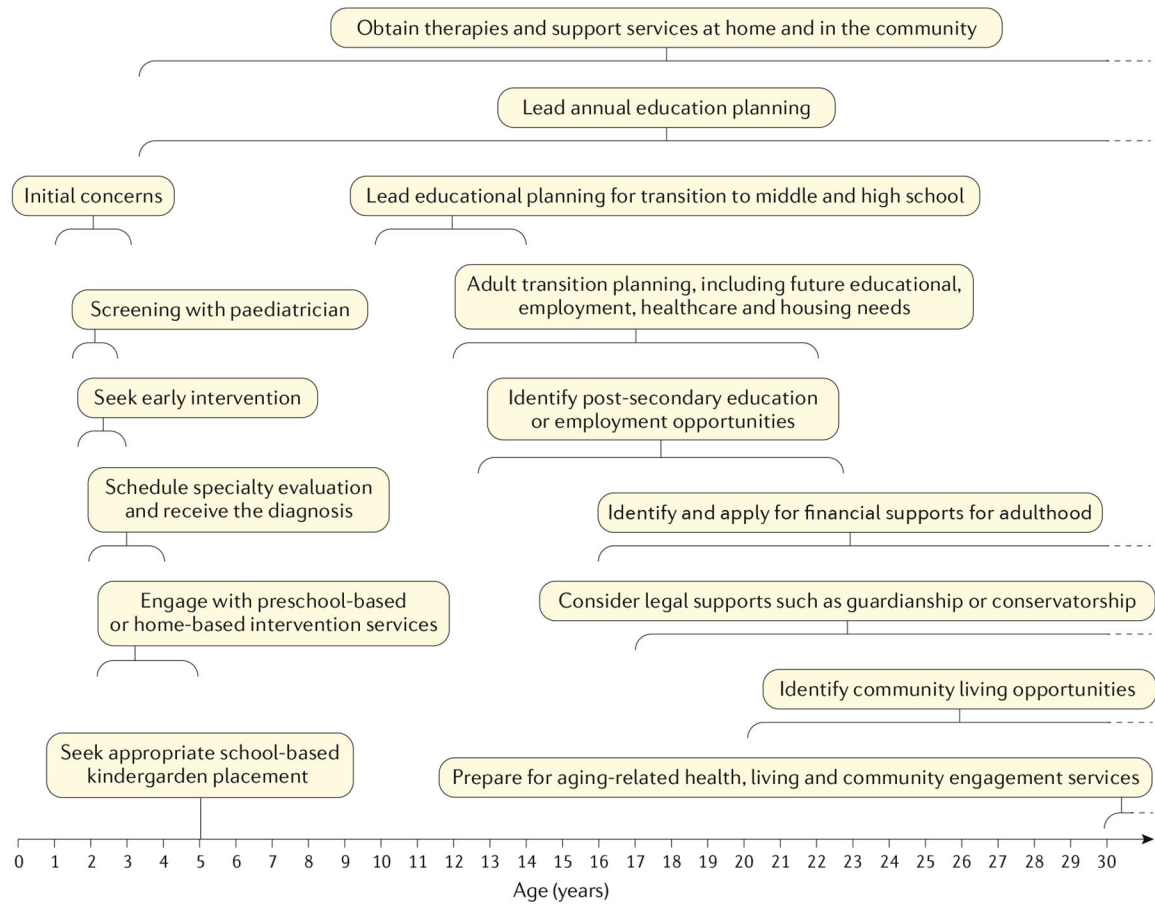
Obtain therapies and support services at home and in the community

Lead annual education planning

Initial concerns

Lead educational planning for transition to middle and high school

Adult transition planning, including future educational, employment, healthcare and housing needs

Screening with paediatrician

Seek early intervention

Identify post-secondary education or employment opportunities

Schedule specialty evaluation and receive the diagnosis

Identify and apply for financial supports for adulthood

Engage with preschool-based or home-based intervention services

Consider legal supports such as guardianship or conservatorship

Identify community living opportunities

Seek appropriate school-based kindergarden placement

Prepare for aging-related health, living and community engagement services

0 1 2 3 4 5 6 7 8 9 10 11 12 13 14 15 16 17 18 19 20 21 22 23 24 25 26 27 28 29 30

Age (years)